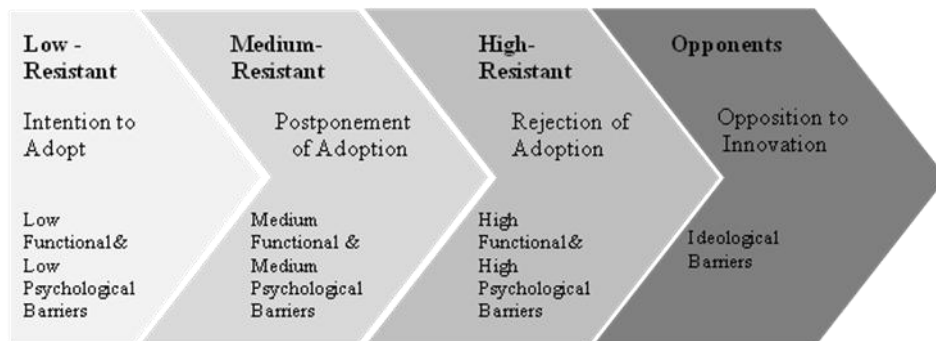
Low - Resistant

Intention to Adopt

Low Functional& Low Psychological Barriers

Medium-Resistant

Postponement of Adoption

Medium Functional & Medium Psychological Barriers

High-Resistant

Rejection of Adoption

High Functional& High Psychological Barriers

Opponents

Opposition to Innovation

Ideological Barriers